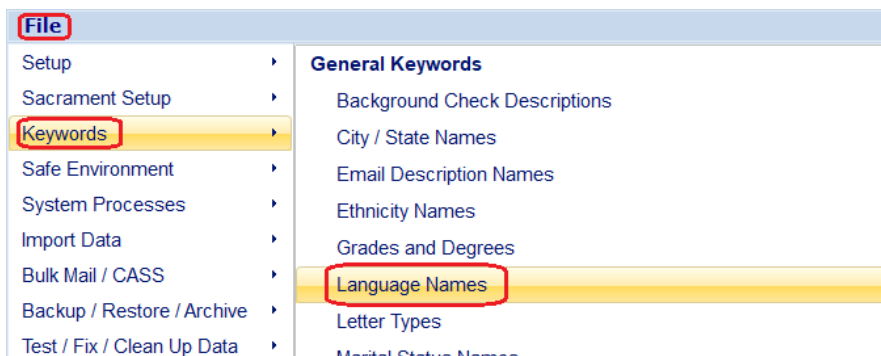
File

Setup
Sacrament Setup
Keywords
Safe Environment
System Processes
Import Data
Bulk Mail / CASS
Backup / Restore / Archive
Test / Fix / Clean Up Data

General Keywords
Background Check Descriptions
City / State Names
Email Description Names
Ethnicity Names
Grades and Degrees
Language Names
Letter Types
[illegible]